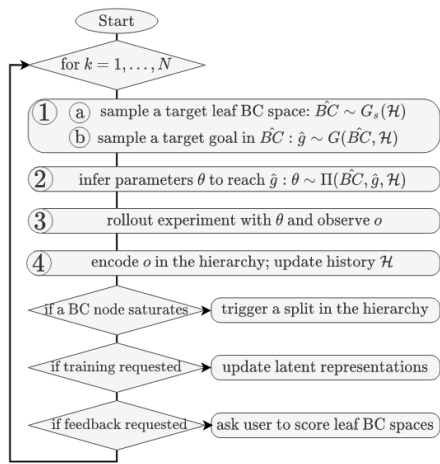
Start

for $k = 1, \ldots, N$

1 a sample a target leaf BC space: $\hat{BC} \sim G_s(\mathcal{H})$
b sample a target goal in $\hat{BC}$ : $\hat{g} \sim G(\hat{BC}, \mathcal{H})$

2 infer parameters $\theta$ to reach $\hat{g}$ : $\theta \sim \Pi(\hat{BC}, \hat{g}, \mathcal{H})$

3 rollout experiment with $\theta$ and observe $o$

4 encode $o$ in the hierarchy; update history $\mathcal{H}$

if a BC node saturates

trigger a split in the hierarchy

if training requested

update latent representations

if feedback requested

ask user to score leaf BC spaces